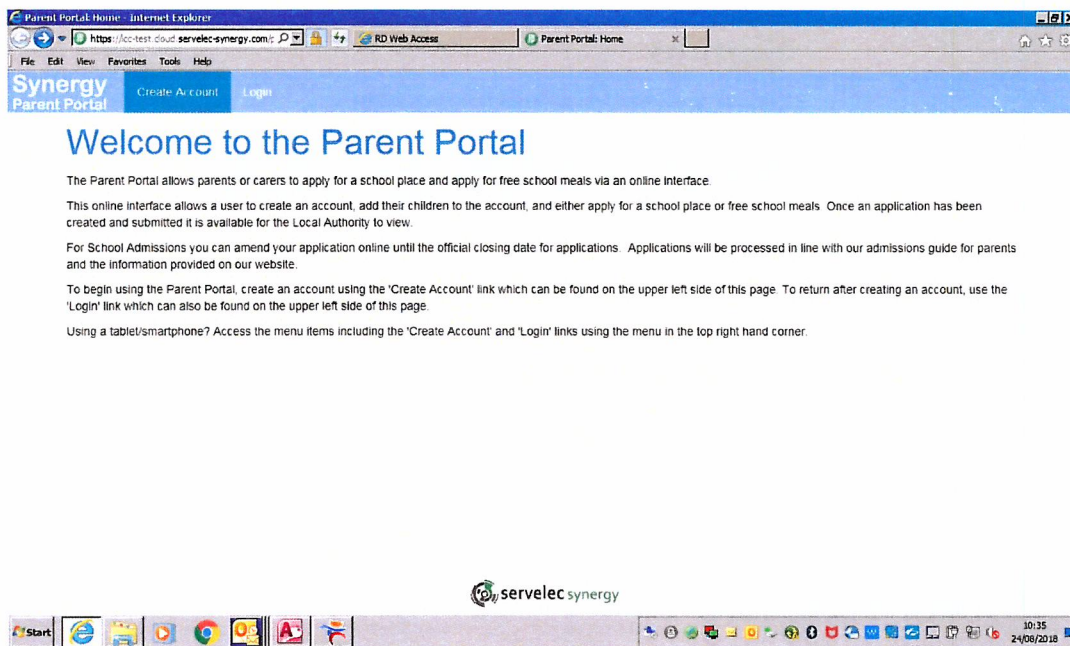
Parent Portal Home - Internet Explorer

https://cc-test.cloud.servelec-synergy.com/ RD Web Access Parent Portal: Home

File Edit View Favorites Tools Help

Synergy Parent Portal Create Account Login

Welcome to the Parent Portal

The Parent Portal allows parents or carers to apply for a school place and apply for free school meals via an online interface.

This online interface allows a user to create an account, add their children to the account, and either apply for a school place or free school meals. Once an application has been created and submitted it is available for the Local Authority to view.

For School Admissions you can amend your application online until the official closing date for applications. Applications will be processed in line with our admissions guide for parents and the information provided on our website.

To begin using the Parent Portal, create an account using the 'Create Account' link which can be found on the upper left side of this page. To return after creating an account, use the 'Login' link which can also be found on the upper left side of this page.

Using a tablet/smartphone? Access the menu items including the 'Create Account' and 'Login' links using the menu in the top right hand corner.

servelec synergy

Start

10:35
24/08/2018